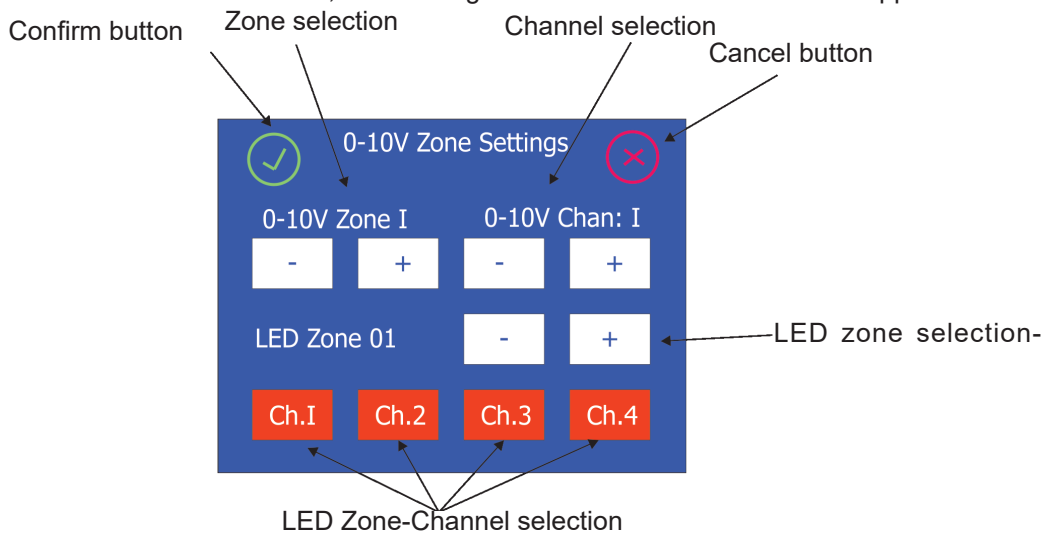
Confirm button
Zone selection
Channel selection
Cancel button

0-10V Zone Settings

0-10V Zone I
0-10V Chan: I

-
+
-
+

LED Zone 01
-
+
LED zone selection-

Ch.I
Ch.2
Ch.3
Ch.4

LED Zone-Channel selection